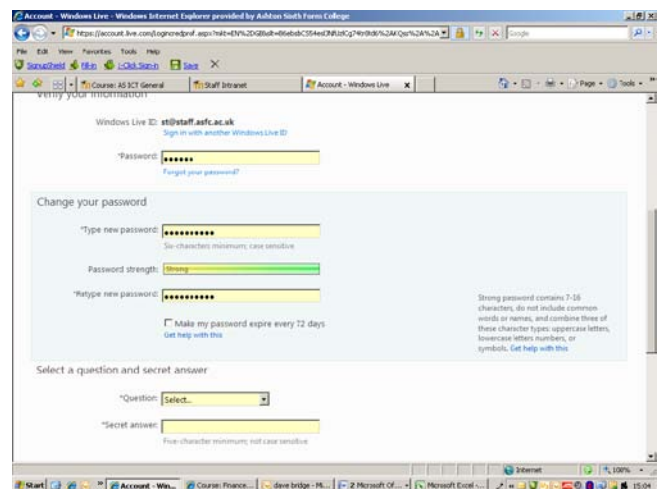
Account - Windows Live - Windows Internet Explorer provided by Ashton Sixth Form College

https://account.live.com/logincredprof.aspx?mkt=EN%2DGB&sdt=86ebdc5S4ed0Nfi2Cg74fr0fd6%2AKQss%2A%2A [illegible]

Google

File Edit View Favorites Tools Help

SignupShield Fill-in 1-Click Sign-in Save

Course: AS ICT General | Staff Intranet | Account - Windows Live

Page Tools

Verify your information

Windows Live ID: st@staff.asfc.ac.uk

Sign in with another Windows Live ID

*Password: ••••••

Forgot your password?

Change your password

*Type new password: •••••••••••

Six-character minimum; case sensitive

Password strength: Strong

*Retype new password: •••••••••••

Make my password expire every 72 days

Get help with this

Strong password contains 7-16 characters, do not include common words or names, and combine three of these character types: uppercase letters, lowercase letters numbers, or symbols. Get help with this

Select a question and secret answer

*Question: Select...

*Secret answer:

Five-character minimum; not case sensitive

Internet 100%

Start | Account - Win... | Course: Finance... | dave bridge - Mi... | 2 Microsoft Of... | Microsoft Excel ... | 15:04